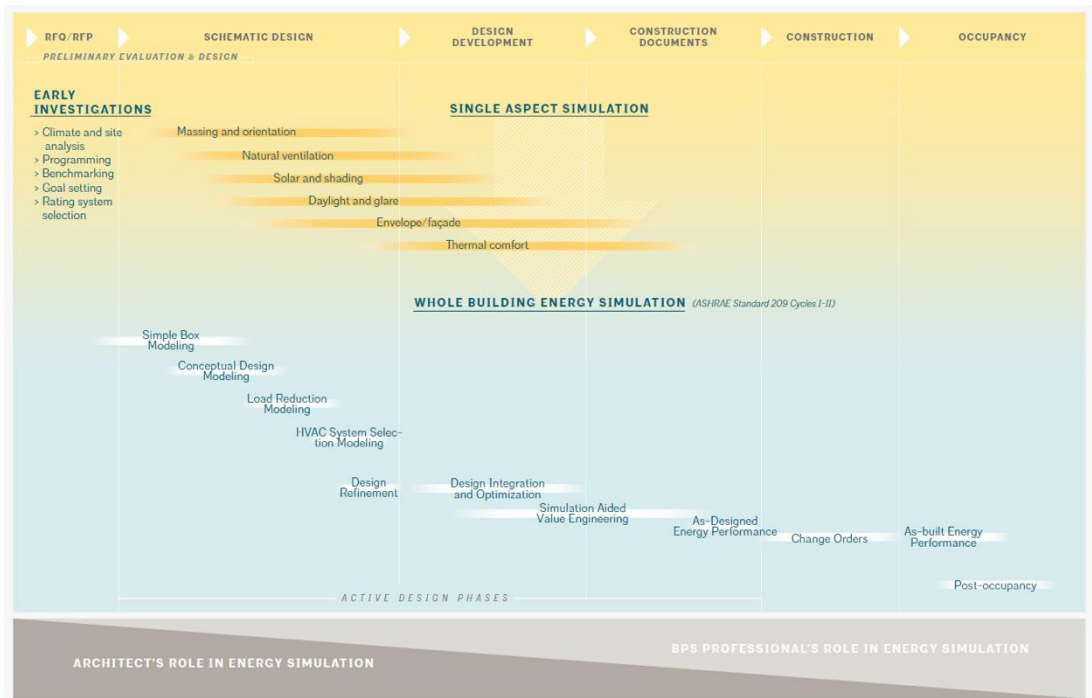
RFQ/RFP SCHEMATIC DESIGN DESIGN DEVELOPMENT CONSTRUCTION DOCUMENTS CONSTRUCTION OCCUPANCY

PRELIMINARY EVALUATION & DESIGN

EARLY INVESTIGATIONS

> Climate and site analysis
> Programming
> Benchmarking
> Goal setting
> Rating system selection

SINGLE ASPECT SIMULATION

Massing and orientation
Natural ventilation
Solar and shading
Daylight and glare
Envelope/façade
Thermal comfort

WHOLE BUILDING ENERGY SIMULATION (ASHRAE Standard 209 Cycles I-II)

Simple Box Modeling
Conceptual Design Modeling
Load Reduction Modeling
HVAC System Selection Modeling
Design Refinement
Design Integration and Optimization
Simulation Aided Value Engineering
As-Designed Energy Performance
Change Orders
As-built Energy Performance
Post-occupancy

ACTIVE DESIGN PHASES

ARCHITECT'S ROLE IN ENERGY SIMULATION

BPS PROFESSIONAL'S ROLE IN ENERGY SIMULATION